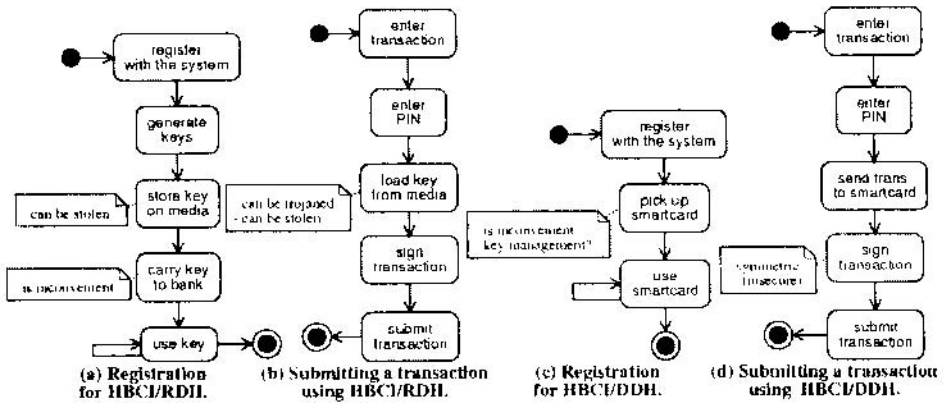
register with the system

generate keys

store key on media

can be stolen

carry key to bank

is inconvenient

use key

(a) Registration for HBCI/RDH.

enter transaction

enter PIN

load key from media

- can be trojaned
- can be stolen

sign transaction

submit transaction

(b) Submitting a transaction using HBCI/RDH.

register with the system

pick up smartcard

is inconvenient key management?

use smartcard

(c) Registration for HBCI/DDH.

enter transaction

enter PIN

send trans to smartcard

sign transaction

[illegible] (insecure)

submit transaction

(d) Submitting a transaction using HBCI/DDH.